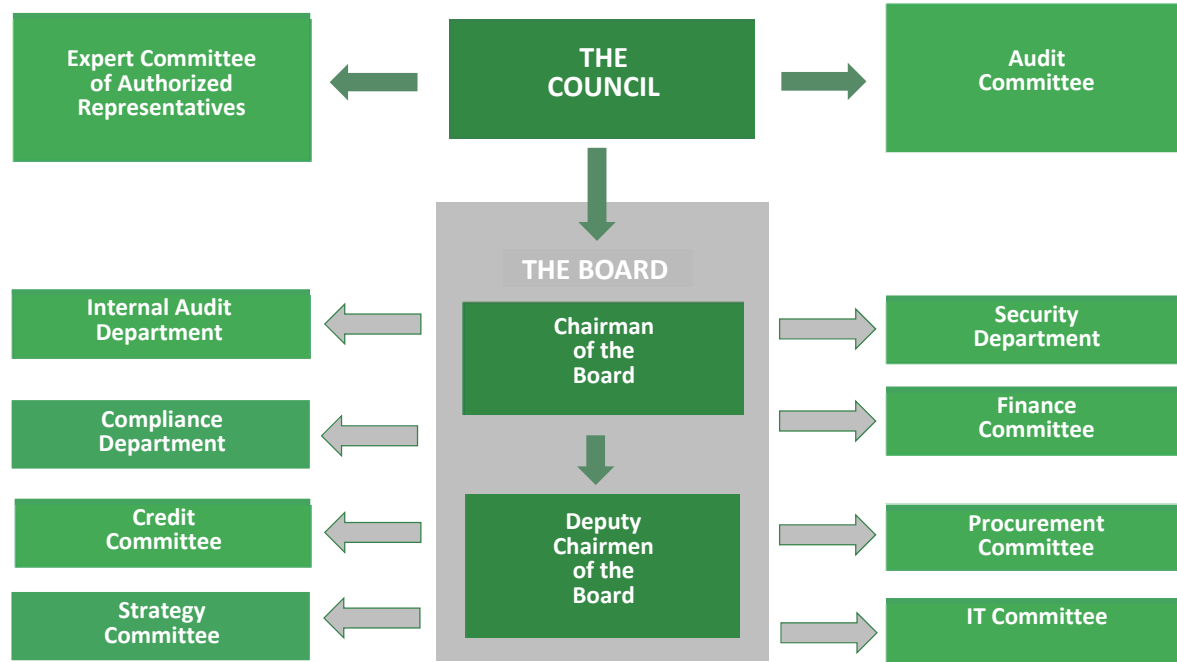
Expert Committee of Authorized Representatives

THE COUNCIL

Audit Committee

THE BOARD

Internal Audit Department

Chairman of the Board

Security Department

Compliance Department

Finance Committee

Credit Committee

Deputy Chairmen of the Board

Procurement Committee

Strategy Committee

IT Committee